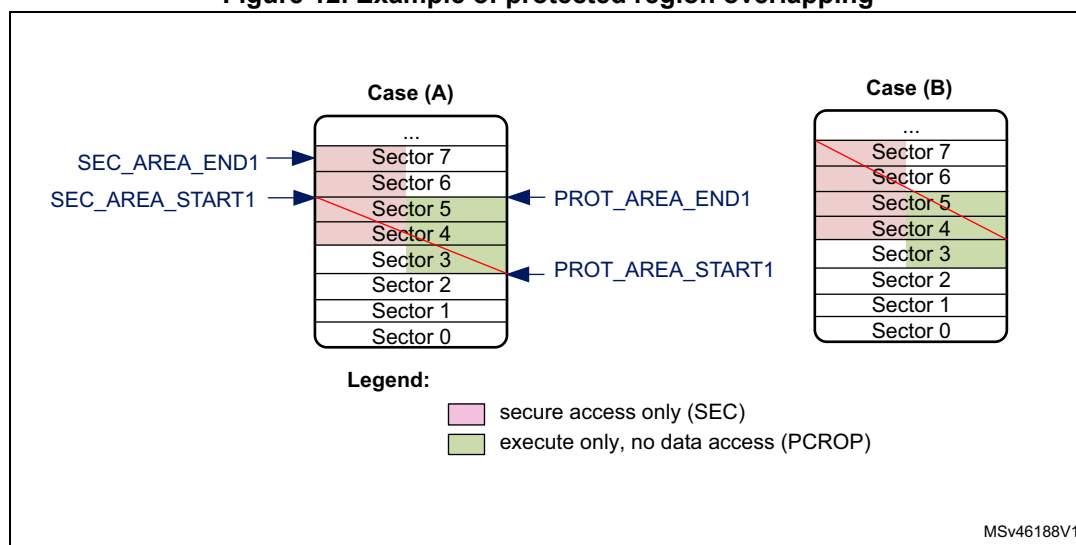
Figure 12. Example of protected region overlapping

Case (A)

...
Sector 7
Sector 6
Sector 5
Sector 4
Sector 3
Sector 2
Sector 1
Sector 0

SEC_AREA_END1
SEC_AREA_START1
PROT_AREA_END1
PROT_AREA_START1

Case (B)

...
Sector 7
Sector 6
Sector 5
Sector 4
Sector 3
Sector 2
Sector 1
Sector 0

Legend:

secure access only (SEC)
execute only, no data access (PCROP)

MSv46188V1